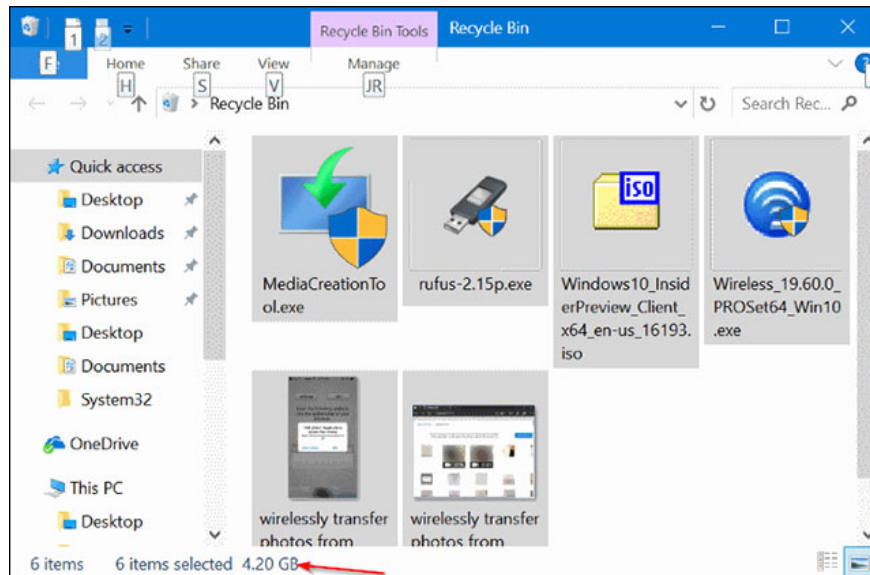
1 2 Recycle Bin Tools Recycle Bin

F Home H Share S View V Manage JR

Recycle Bin

Search Rec...

Quick access
Desktop
Downloads
Documents
Pictures
Desktop
Documents
System32
OneDrive
This PC
Desktop

MediaCreationTool.exe

rufus-2.15p.exe

iso
Windows10_InsiderPreview_Client_x64_en-us_16193.iso

Wireless_19.60.0_PROSet64_Win10.exe

wirelessly transfer photos from

wirelessly transfer photos from

6 items 6 items selected 4.20 GB